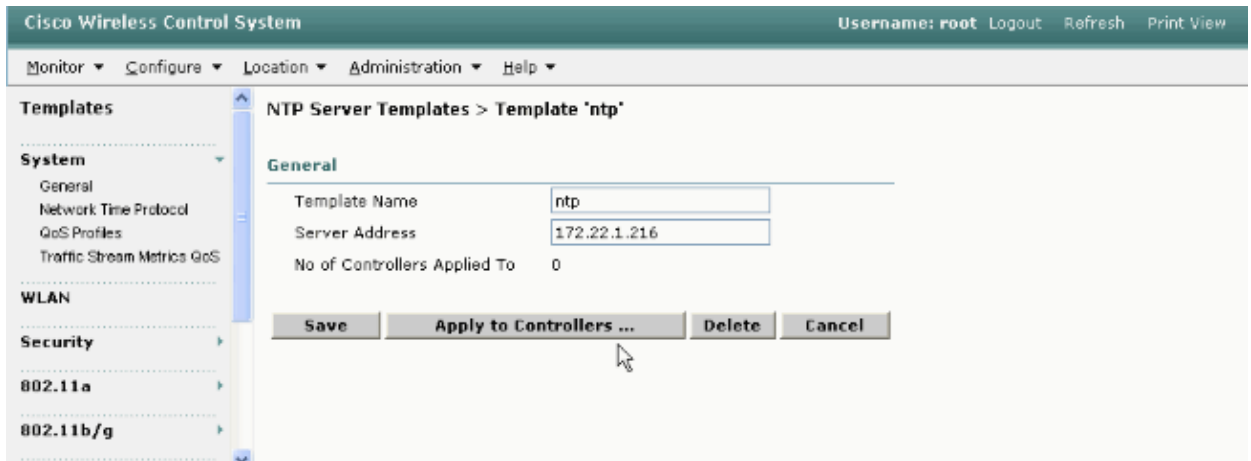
Cisco Wireless Control System
Username: root Logout Refresh Print View

Monitor ▾ Configure ▾ Location ▾ Administration ▾ Help ▾

Templates

System
General
Network Time Protocol
QoS Profiles
Traffic Stream Metrics QoS

WLAN

Security

802.11a

802.11b/g

NTP Server Templates > Template 'ntp'

General

Template Name ntp
Server Address 172.22.1.216
No of Controllers Applied To 0

Save
Apply to Controllers ...
Delete
Cancel